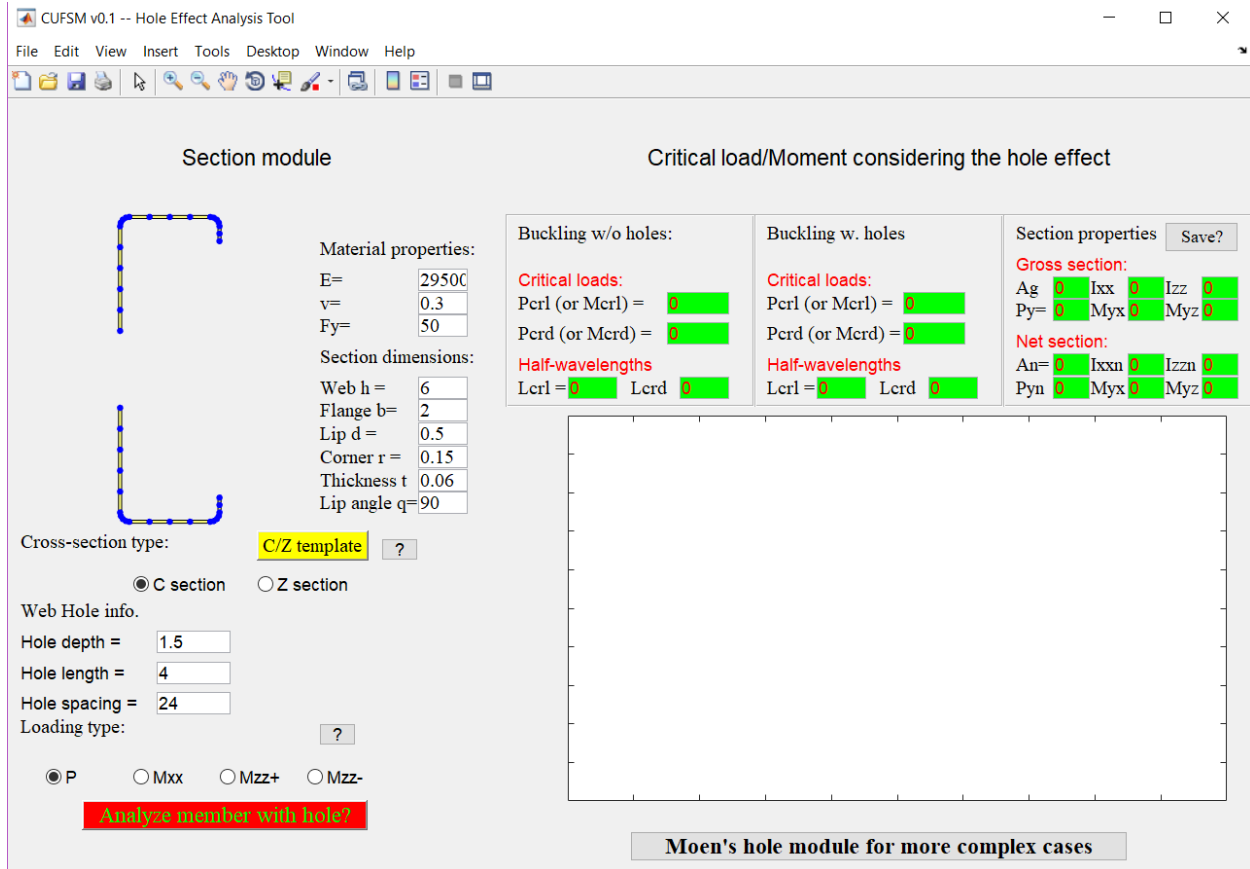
CUFSM v0.1 -- Hole Effect Analysis Tool

File Edit View Insert Tools Desktop Window Help

Section module

Critical load/Moment considering the hole effect

Material properties:
E= 29500
v= 0.3
Fy= 50

Section dimensions:
Web h = 6
Flange b= 2
Lip d = 0.5
Corner r = 0.15
Thickness t 0.06
Lip angle q= 90

Cross-section type:
C/Z template ?

C section Z section

Web Hole info.
Hole depth = 1.5
Hole length = 4
Hole spacing = 24

Loading type: ?

P Mxx Mzz+ Mzz-

Analyze member with hole?

Buckling w/o holes:
Critical loads:
Pcrl (or Mcrl) = 0
Pcrd (or Mcrd) = 0
Half-wavelengths
Lcrl = 0 Lcrd 0

Buckling w. holes
Critical loads:
Pcrl (or Mcrl) = 0
Pcrd (or Mcrd) = 0
Half-wavelengths
Lcrl = 0 Lcrd 0

Section properties Save?
Gross section:
Ag 0 Ixx 0 Izz 0
Py= 0 Myx 0 Myz 0
Net section:
An= 0 Ixxn 0 Izzn 0
Pyn 0 Myx 0 Myz 0

Moen's hole module for more complex cases